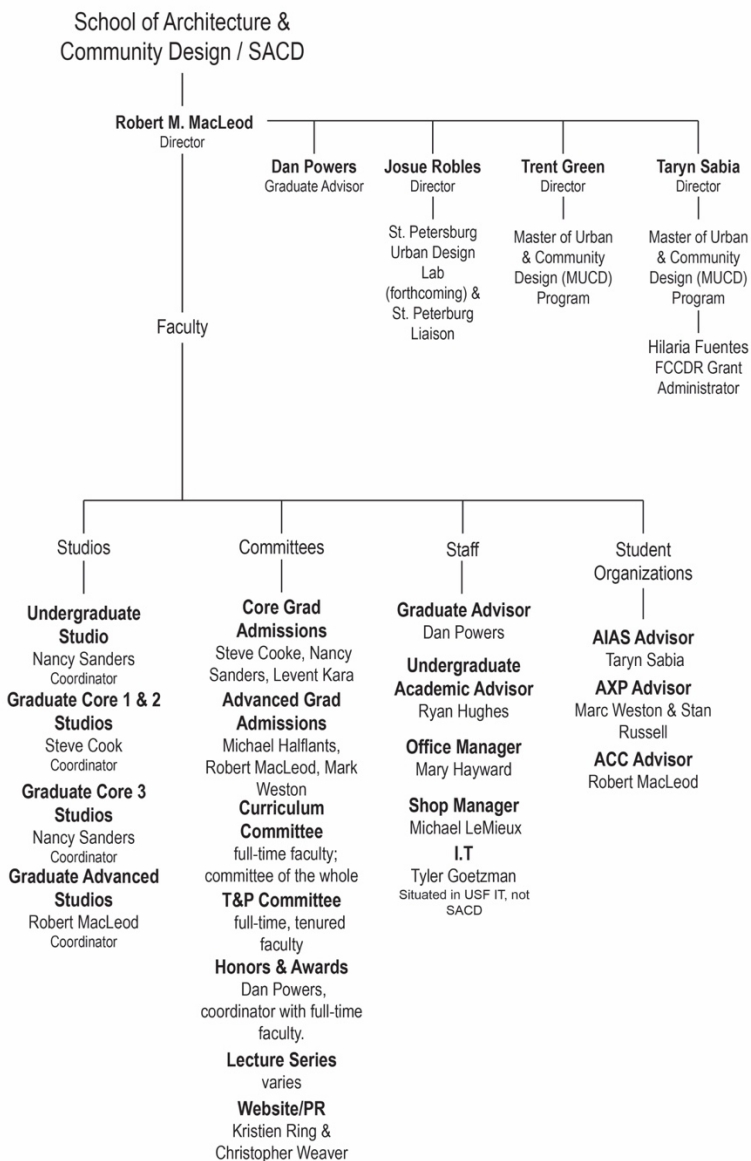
School of Architecture & Community Design / SACD

Robert M. MacLeod
Director

Dan Powers
Graduate Advisor

Josue Robles
Director

St. Petersburg Urban Design Lab (forthcoming) & St. Peterburg Liaison

Trent Green
Director

Master of Urban & Community Design (MUCD) Program

Taryn Sabia
Director

Master of Urban & Community Design (MUCD) Program

Hilaria Fuentes
FCCDR Grant Administrator

Faculty

Studios

Undergraduate Studio
Nancy Sanders
Coordinator

Graduate Core 1 & 2 Studios
Steve Cook
Coordinator

Graduate Core 3 Studios
Nancy Sanders
Coordinator

Graduate Advanced Studios
Robert MacLeod
Coordinator

Committees

Core Grad Admissions
Steve Cooke, Nancy Sanders, Levent Kara

Advanced Grad Admissions
Michael Halflants, Robert MacLeod, Mark Weston

Curriculum Committee
full-time faculty; committee of the whole

T&P Committee
full-time, tenured faculty

Honors & Awards
Dan Powers, coordinator with full-time faculty.

Lecture Series
varies

Website/PR
Kristien Ring & Christopher Weaver

Staff

Graduate Advisor
Dan Powers

Undergraduate Academic Advisor
Ryan Hughes

Office Manager
Mary Hayward

Shop Manager
Michael LeMieux

I.T
Tyler Goetzman
Situated in USF IT, not SACD

Student Organizations

AIAS Advisor
Taryn Sabia

AXP Advisor
Marc Weston & Stan Russell

ACC Advisor
Robert MacLeod